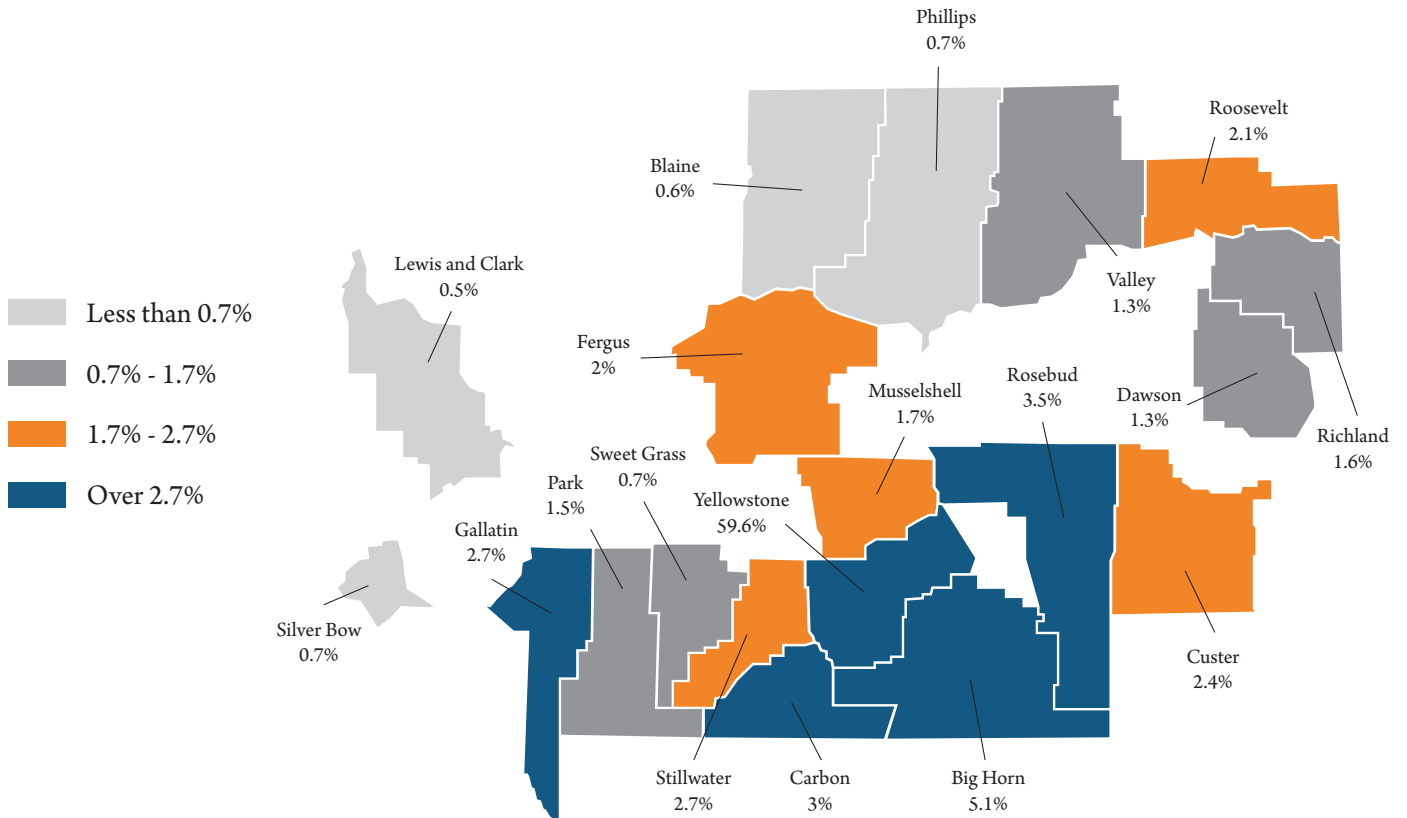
Less than 0.7%
0.7% - 1.7%
1.7% - 2.7%
Over 2.7%

Phillips
0.7%

Roosevelt
2.1%

Blaine
0.6%

Valley
1.3%

Lewis and Clark
0.5%

Fergus
2%

Musselshell
1.7%

Rosebud
3.5%

Dawson
1.3%

Richland
1.6%

Sweet Grass
0.7%

Park
1.5%

Yellowstone
59.6%

Gallatin
2.7%

Silver Bow
0.7%

Custer
2.4%

Stillwater
2.7%

Carbon
3%

Big Horn
5.1%